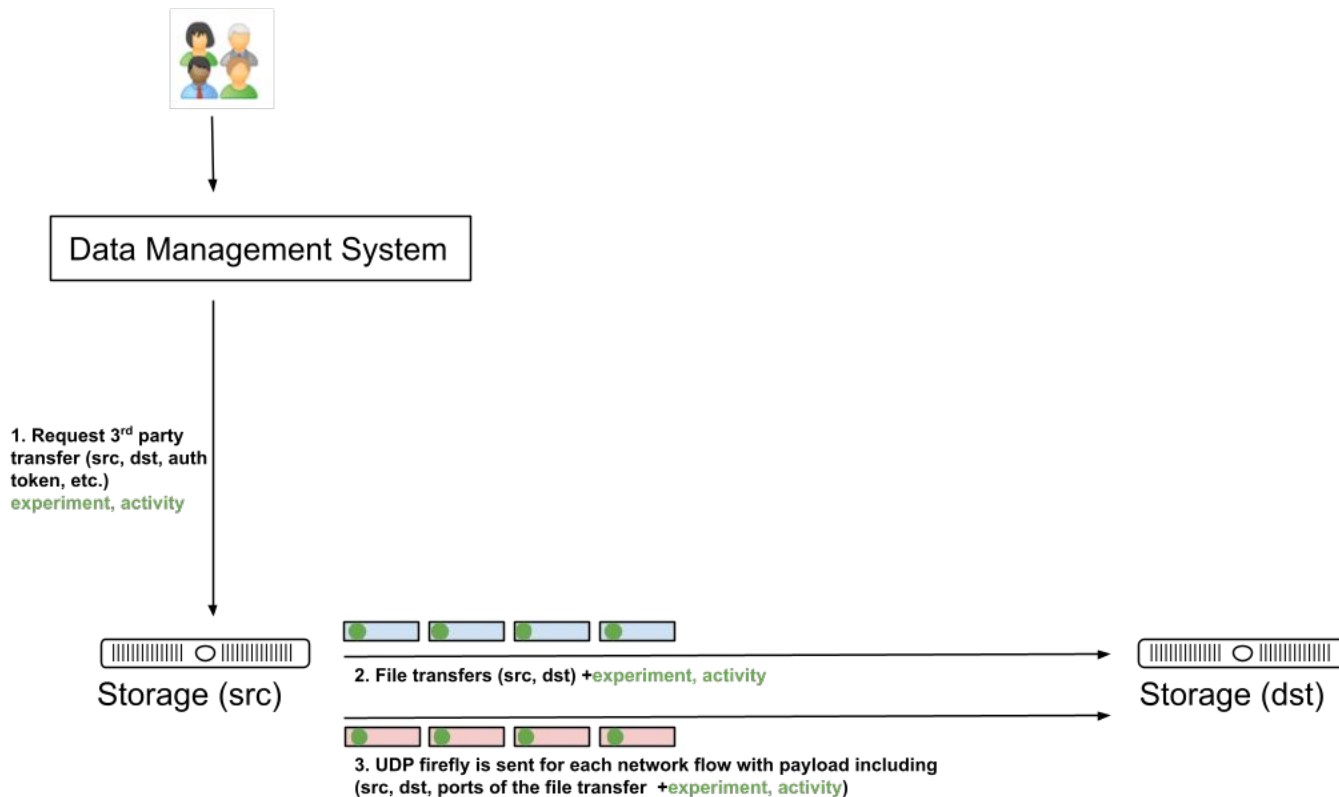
Data Management System

1. Request 3$^{rd}$ party transfer (src, dst, auth token, etc.)
experiment, activity

Storage (src)

2. File transfers (src, dst) +experiment, activity

Storage (dst)

3. UDP firefly is sent for each network flow with payload including (src, dst, ports of the file transfer +experiment, activity)